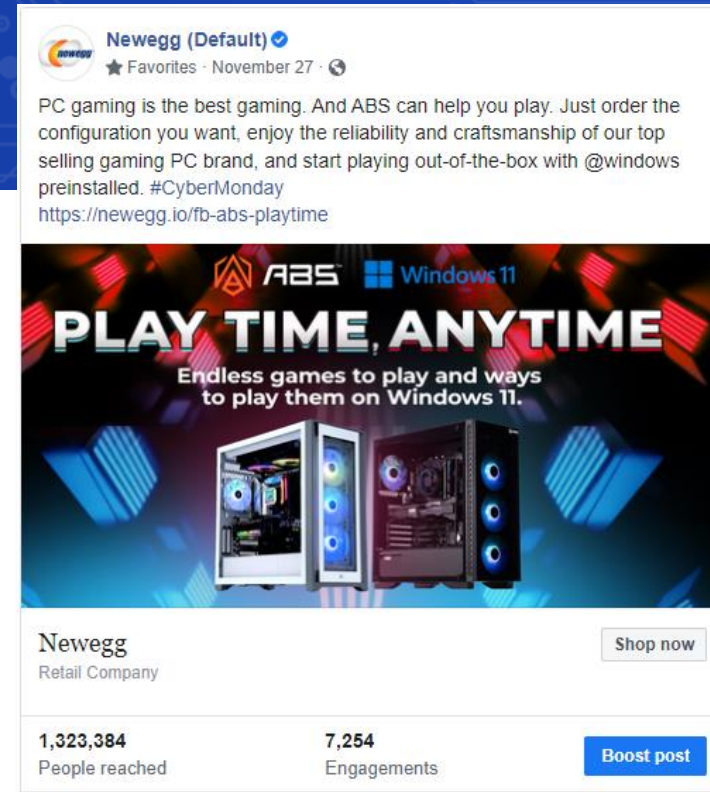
newegg

Newegg (Default)
Favorites · November 27 ·

PC gaming is the best gaming. And ABS can help you play. Just order the configuration you want, enjoy the reliability and craftsmanship of our top selling gaming PC brand, and start playing out-of-the-box with @windows preinstalled. #CyberMonday
https://newegg.io/fb-abs-playtime

ABS Windows 11
PLAY TIME, ANYTIME
Endless games to play and ways to play them on Windows 11.

Newegg
Retail Company
Shop now

1,323,384
People reached
7,254
Engagements
Boost post